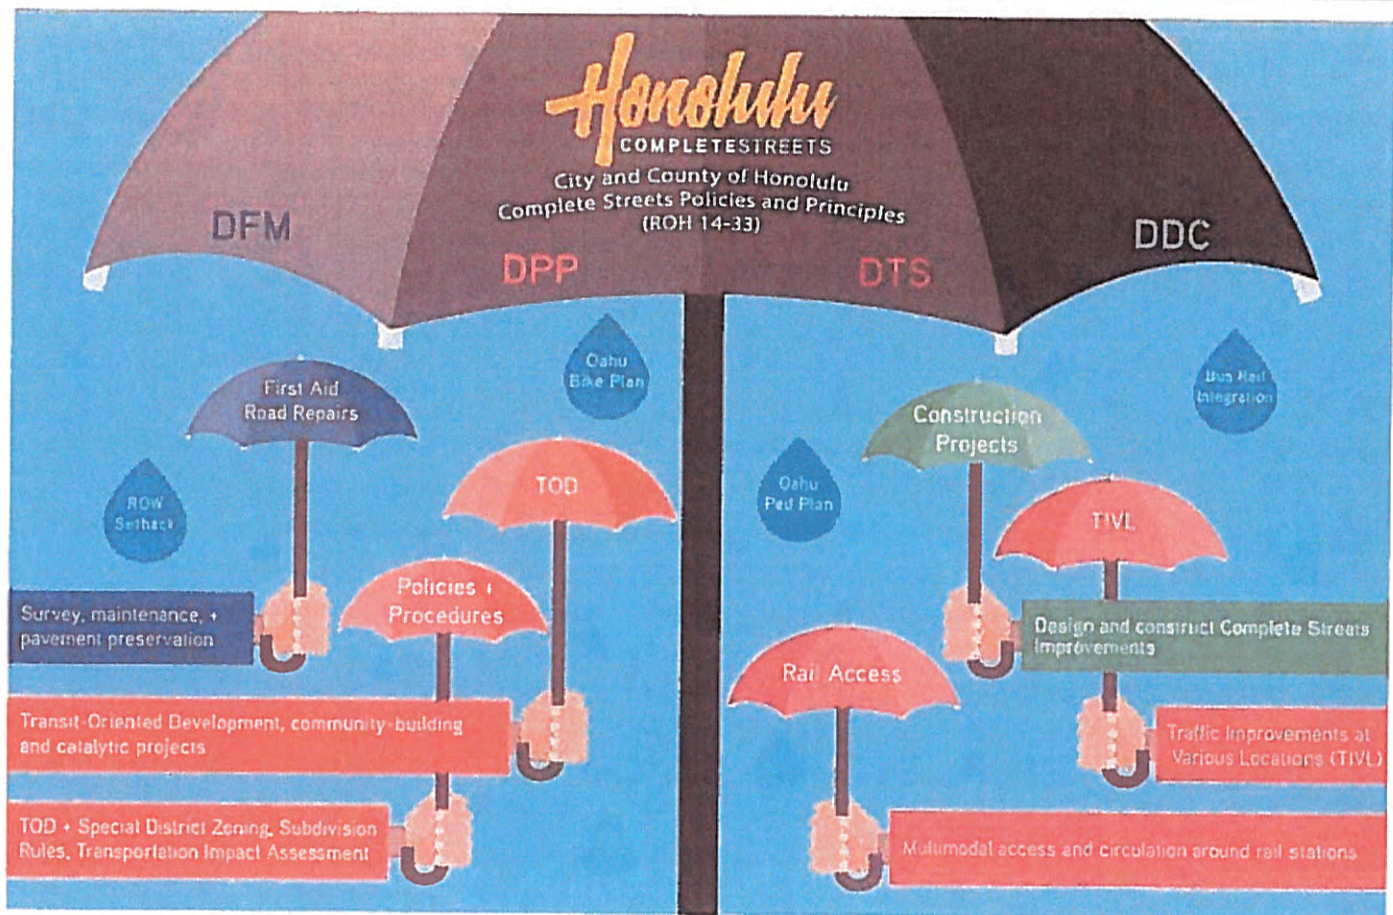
Honolulu
COMPLETESTREETS
City and County of Honolulu
Complete Streets Policies and Principles
(ROH 14-33)

DFM
DPP
DTS
DDC

Oahu Bike Plan

First Aid Road Repairs

ROW Setback

TOD

Policies + Procedures

Survey, maintenance, + pavement preservation

Transit-Oriented Development, community-building and catalytic projects

TOD + Special District Zoning, Subdivision Rules, Transportation Impact Assessment

Bus Rail Integration

Construction Projects

Oahu Ped Plan

TIVL

Design and construct Complete Streets improvements

Rail Access

Traffic Improvements at Various Locations (TIVL)

Multimodal access and circulation around rail stations